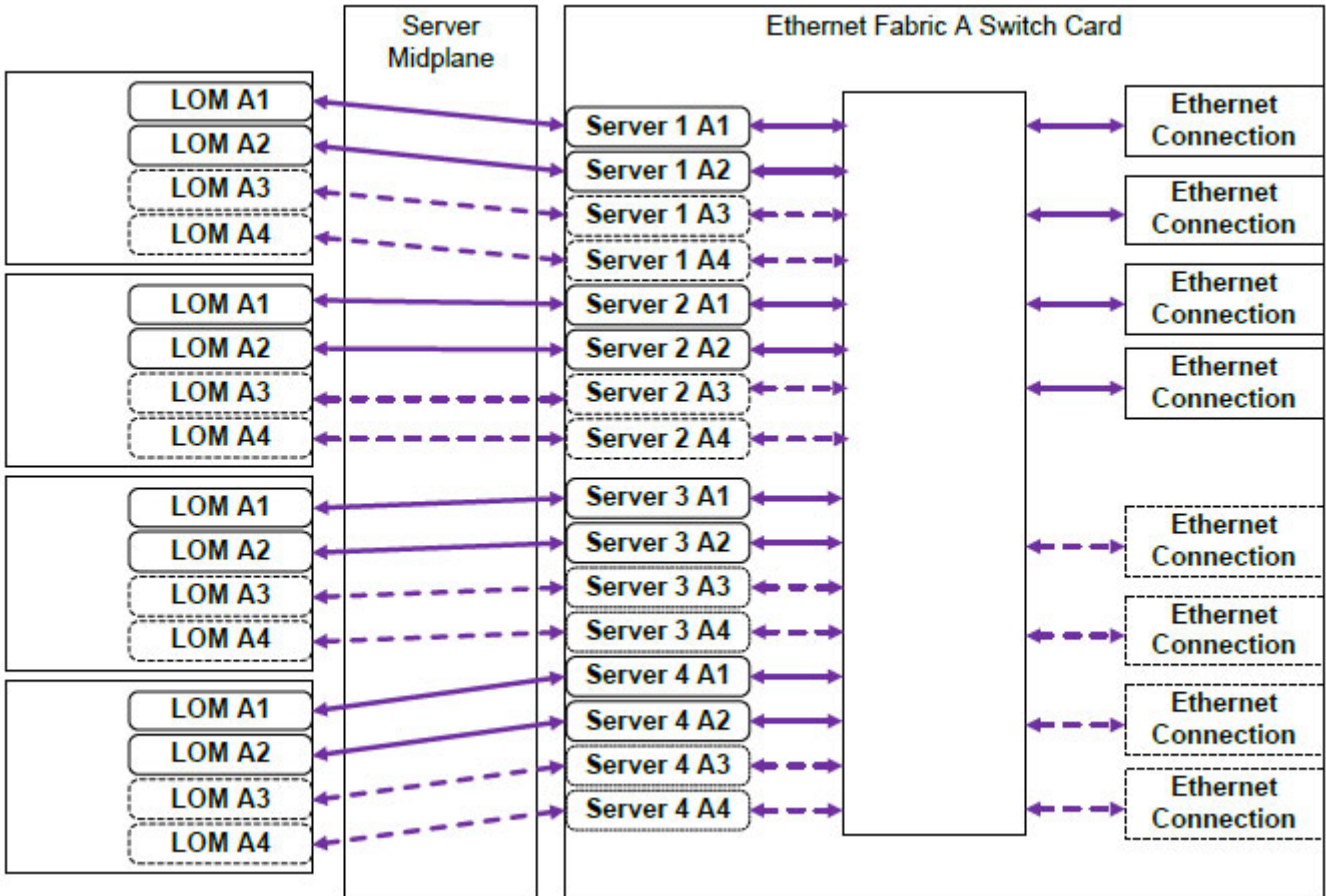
Server Midplane

Ethernet Fabric A Switch Card

LOM A1
LOM A2
LOM A3
LOM A4

LOM A1
LOM A2
LOM A3
LOM A4

LOM A1
LOM A2
LOM A3
LOM A4

LOM A1
LOM A2
LOM A3
LOM A4

Server 1 A1
Server 1 A2
Server 1 A3
Server 1 A4
Server 2 A1
Server 2 A2
Server 2 A3
Server 2 A4
Server 3 A1
Server 3 A2
Server 3 A3
Server 3 A4
Server 4 A1
Server 4 A2
Server 4 A3
Server 4 A4

Ethernet Connection
Ethernet Connection
Ethernet Connection
Ethernet Connection
Ethernet Connection
Ethernet Connection
Ethernet Connection
Ethernet Connection